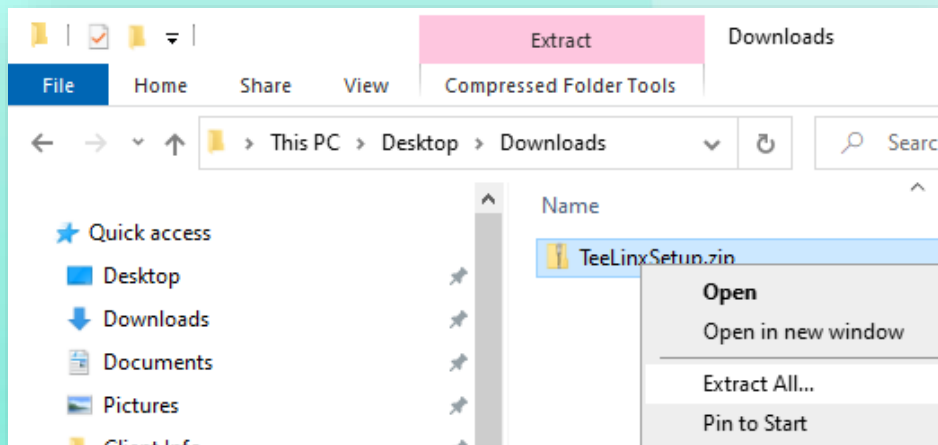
Extract

Downloads

File

Home

Share

View

Compressed Folder Tools

This PC > Desktop > Downloads

Searc

Name

Quick access

Desktop

Downloads

Documents

Pictures

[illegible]

TeeLinxSetup.zip

Open

Open in new window

Extract All...

Pin to Start